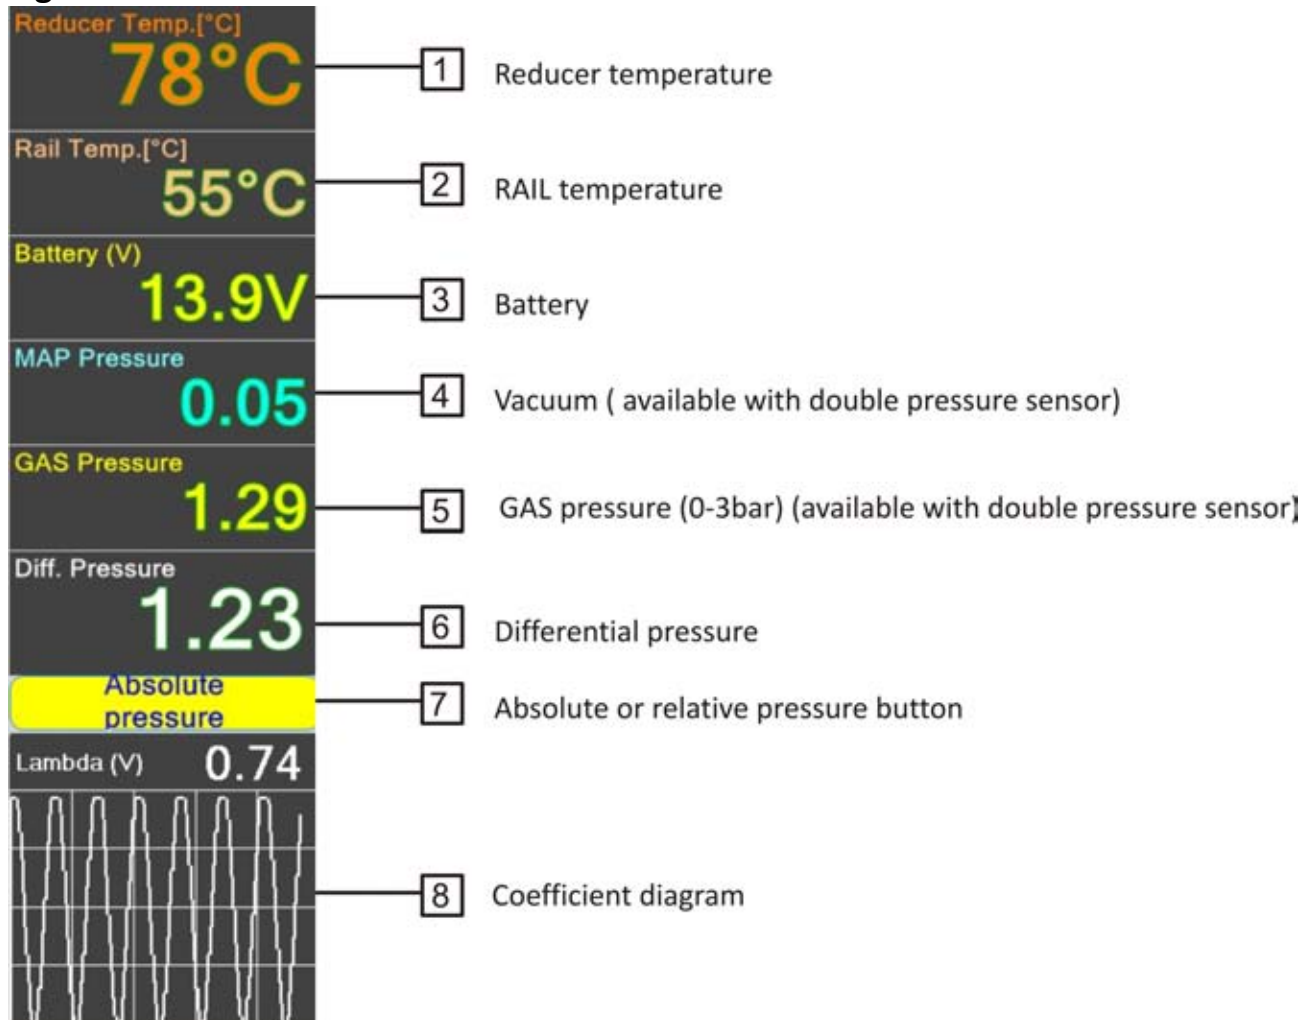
Reducer Temp.[°C]
78°C

Rail Temp.[°C]
55°C

Battery (V)
13.9V

MAP Pressure
0.05

GAS Pressure
1.29

Diff. Pressure
1.23

Absolute pressure

Lambda (V) 0.74

1 Reducer temperature

2 RAIL temperature

3 Battery

4 Vacuum ( available with double pressure sensor)

5 GAS pressure (0-3bar) (available with double pressure sensor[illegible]

6 Differential pressure

7 Absolute or relative pressure button

8 Coefficient diagram